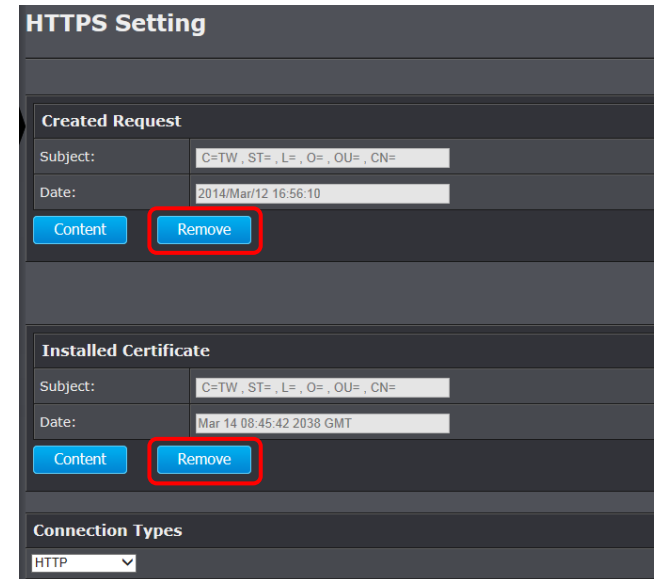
HTTPS Setting

Created Request

Subject: C=TW , ST= , L= , O= , OU= , CN=

Date: 2014/Mar/12 16:56:10

Content Remove

Installed Certificate

Subject: C=TW , ST= , L= , O= , OU= , CN=

Date: Mar 14 08:45:42 2038 GMT

Content Remove

Connection Types

HTTP